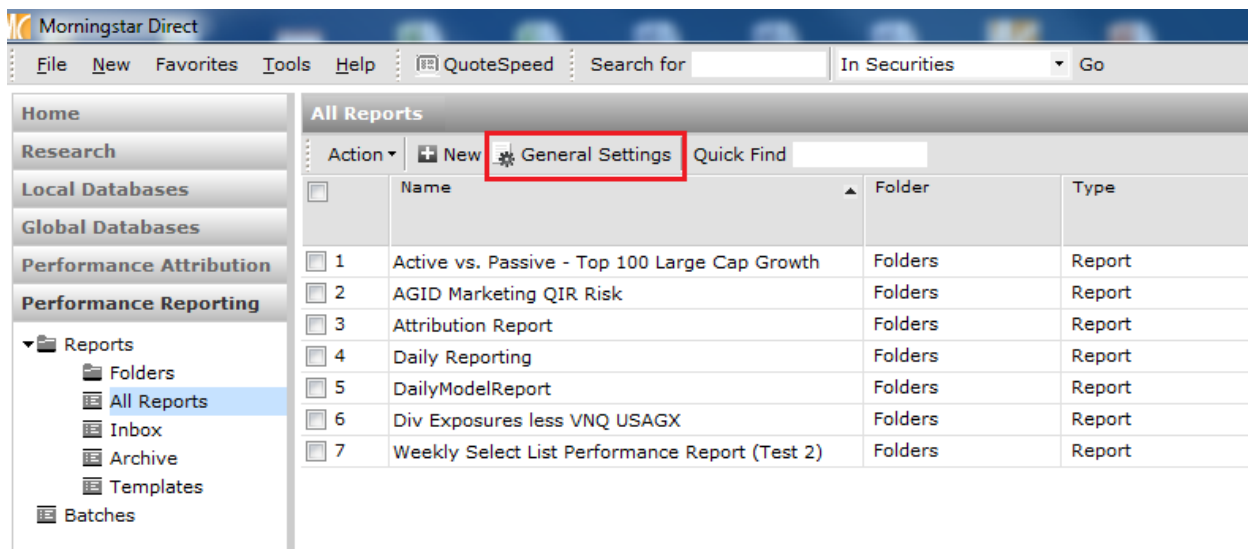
Morningstar Direct

File New Favorites Tools Help QuoteSpeed Search for In Securities Go

Home
Research
Local Databases
Global Databases
Performance Attribution
Performance Reporting

Reports
Folders
All Reports
Inbox
Archive
Templates
Batches

All Reports

Action New General Settings Quick Find

| | Name | Folder | Type |
|---|---|---|---|
| 1 | Active vs. Passive - Top 100 Large Cap Growth | Folders | Report |
| 2 | AGID Marketing QIR Risk | Folders | Report |
| 3 | Attribution Report | Folders | Report |
| 4 | Daily Reporting | Folders | Report |
| 5 | DailyModelReport | Folders | Report |
| 6 | Div Exposures less VNQ USAGX | Folders | Report |
| 7 | Weekly Select List Performance Report (Test 2) | Folders | Report |